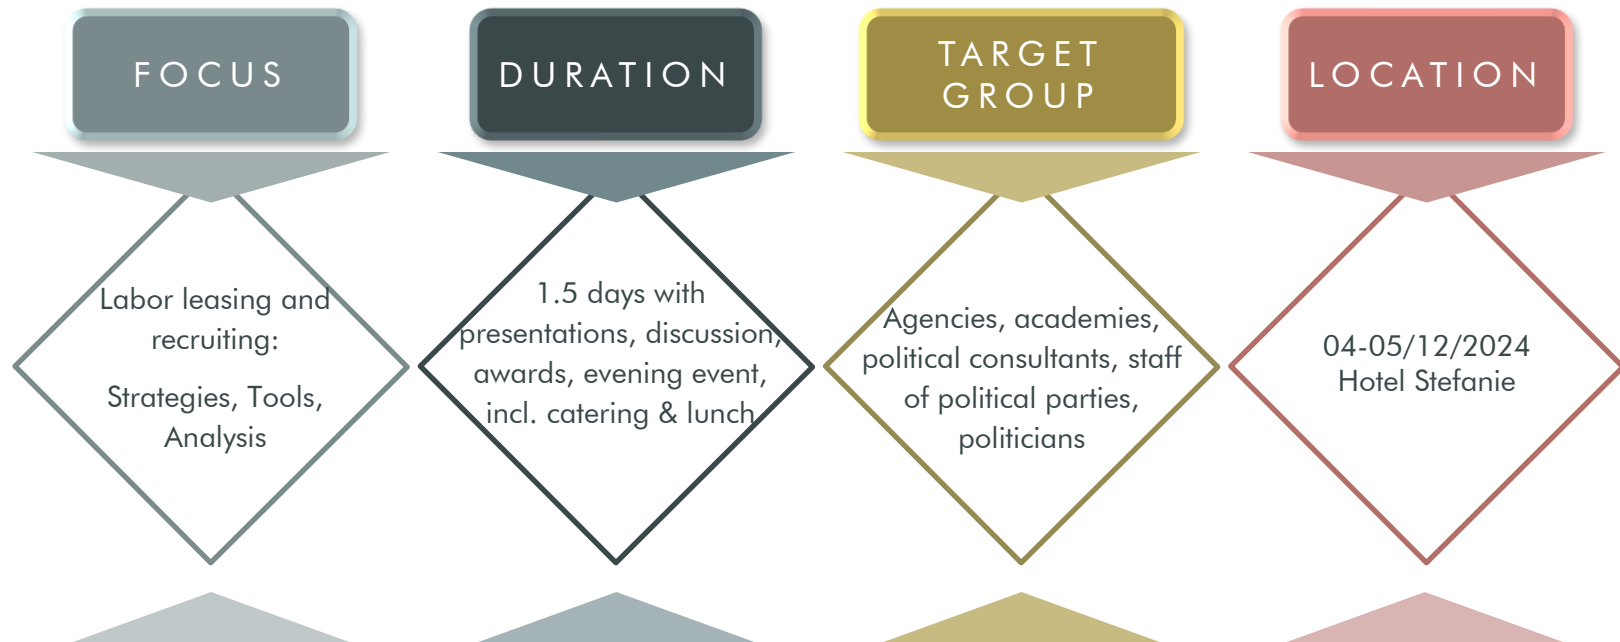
FOCUS

Labor leasing and recruiting:

Strategies, Tools, Analysis

DURATION

1.5 days with presentations, discussion, awards, evening event, incl. catering & lunch

TARGET GROUP

Agencies, academies, political consultants, staff of political parties, politicians

LOCATION

04-05/12/2024
Hotel Stefanie